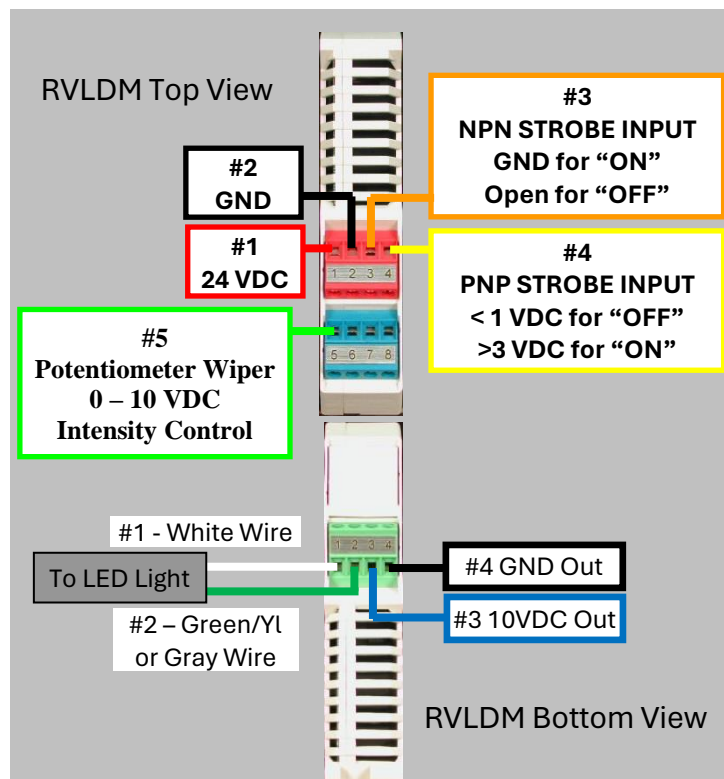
RVLDM Top View

#3
NPN STROBE INPUT
GND for “ON”
Open for “OFF”

#2
GND

#1
24 VDC

1 2 3 4

#4
PNP STROBE INPUT
< 1 VDC for “OFF”
>3 VDC for “ON”

#5
Potentiometer Wiper
0 – 10 VDC
Intensity Control

5 6 7 8

#1 - White Wire

1 2 3 4

To LED Light

#4 GND Out

#3 10VDC Out

#2 – Green/Yl
or Gray Wire

RVLDM Bottom View